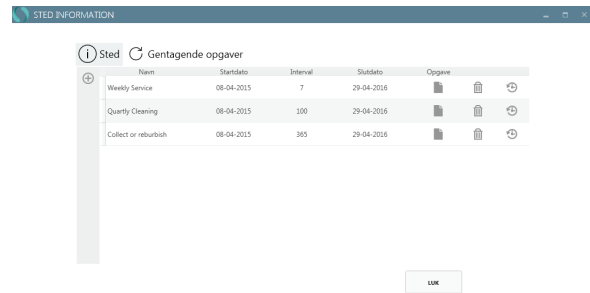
STED INFORMATION

Sted Gentagende opgaver

| Navn | Startdato | Interval | Slutdato | Opgave |
|---|---|---|---|---|
| Weekly Service | 08-04-2015 | 7 | 29-04-2016 | |
| Quartly Cleaning | 08-04-2015 | 100 | 29-04-2016 | |
| Collect or reburbish | 08-04-2015 | 365 | 29-04-2016 | |

LUK